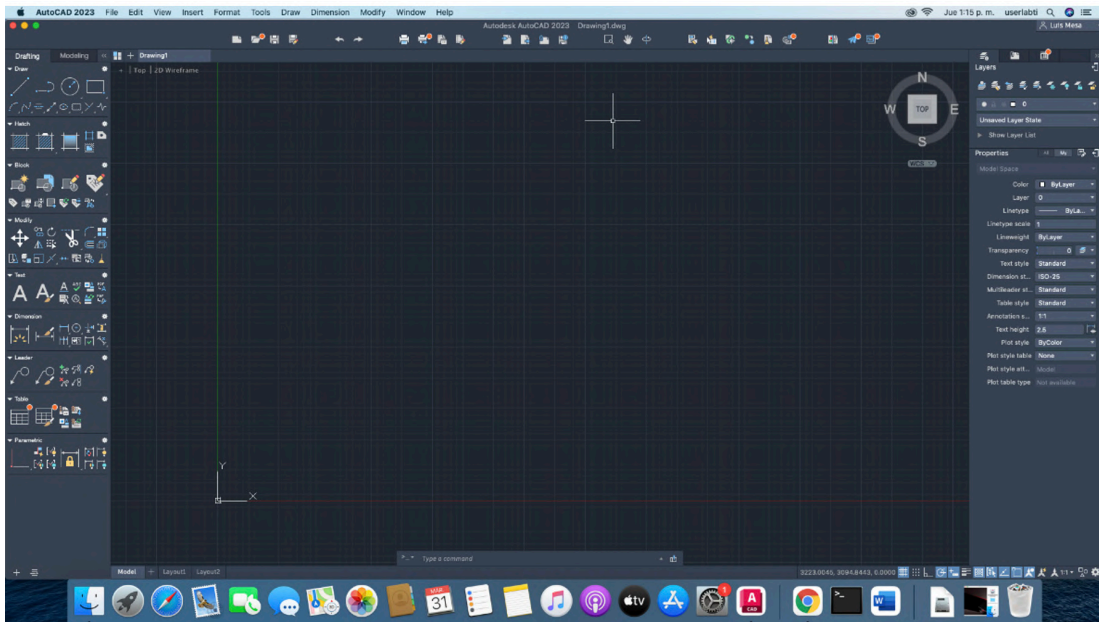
AutoCAD 2023 File Edit View Insert Format Tools Draw Dimension Modify Window Help

Jue 1:15 p. m. userlabti

Autodesk AutoCAD 2023 Drawing1.dwg

Luis Mesa

Drafting Modeling Drawing1

Draw

Hatch

Block

Modify

Text

Dimension

Leader

Table

Parametric

[-] Top ][ 2D Wireframe

N
W TOP E
S

WCS

Y

X

Layers

0

Unsaved Layer State

Show Layer List

Properties

Model Space

Color ByLayer
Layer 0
Linetype ByLa...
Linetype scale 1
Lineweight ByLayer
Transparency 0
Text style Standard
Dimension st... ISO-25
Multileader st... Standard
Table style Standard
Annotation s... 1:1
Text height 2.5
Plot style ByColor
Plot style table None
Plot style att... Model
Plot table type Not available

Type a command

Model Layout1 Layout2

3223.0045, 3094.8443, 0.0000

1:1

MAR 31

tv

CAD

W